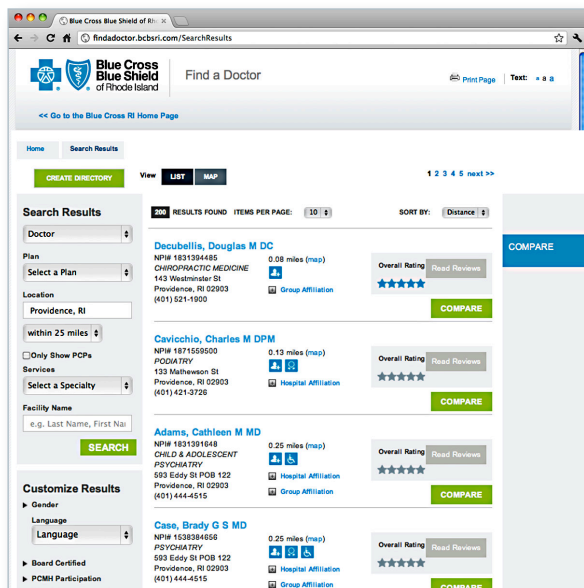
Blue Cross Blue Shield of Rh

findadoctor.bcbsri.com/SearchResults

Blue Cross Blue Shield of Rhode Island

Find a Doctor

Print Page Text: a a a

<< Go to the Blue Cross RI Home Page

Home Search Results

CREATE DIRECTORY

View LIST MAP

1 2 3 4 5 next >>

Search Results

Doctor

Plan

Select a Plan

Location

Providence, RI

within 25 miles

Only Show PCPs

Services

Select a Specialty

Facility Name

e.g. Last Name, First Nar

SEARCH

Customize Results

Gender

Language

Language

Board Certified

PCMH Participation

200 RESULTS FOUND ITEMS PER PAGE: 10 SORT BY: Distance

Decubellis, Douglas M DC
NPI# 1831394485
CHIROPRACTIC MEDICINE
143 Westminster St
Providence, RI 02903
(401) 521-1900
0.08 miles (map)
Group Affiliation
Overall Rating Read Reviews
COMPARE

Cavicchio, Charles M DPM
NPI# 1871559500
PODIATRY
133 Mathewson St
Providence, RI 02903
(401) 421-3726
0.13 miles (map)
Hospital Affiliation
Overall Rating Read Reviews
COMPARE

Adams, Cathleen M MD
NPI# 1831391648
CHILD & ADOLESCENT PSYCHIATRY
593 Eddy St POB 122
Providence, RI 02903
(401) 444-4515
0.25 miles (map)
Hospital Affiliation
Group Affiliation
Overall Rating Read Reviews
COMPARE

Case, Brady G S MD
NPI# 1538384656
PSYCHIATRY
593 Eddy St POB 122
Providence, RI 02903
(401) 444-4515
0.25 miles (map)
Hospital Affiliation
Group Affiliation
Overall Rating Read Reviews

COMPARE